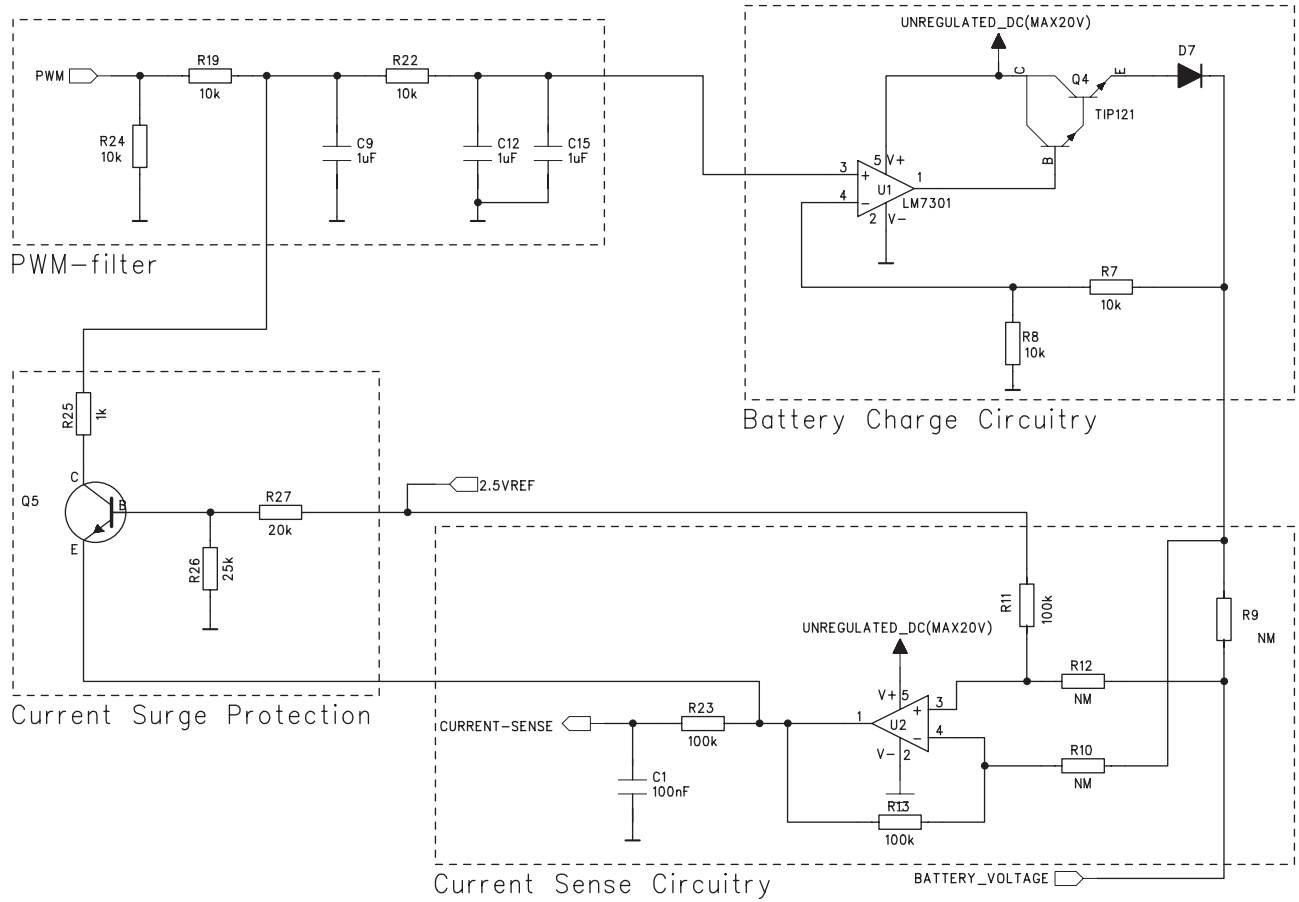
PWM
R19
10k
R22
10k
R24
10k
C9
1uF
C12
1uF
C15
1uF
PWM-filter

UNREGULATED_DC(MAX20V)
C
Q4
E
D7
TIP121
B
5 V+
3
+
U1
1
4
−
2 V−
LM7301
R7
10k
R8
10k
Battery Charge Circuitry

R25
1k
C
Q5
B
E
R27
20k
R26
25k
2.5VREF
Current Surge Protection

R11
100k
UNREGULATED_DC(MAX20V)
R9
NM
V+ 5
3
+
R12
NM
1
U2
CURRENT-SENSE
R23
100k
−
4
V− 2
R10
NM
C1
100nF
R13
100k
Current Sense Circuitry
BATTERY_VOLTAGE